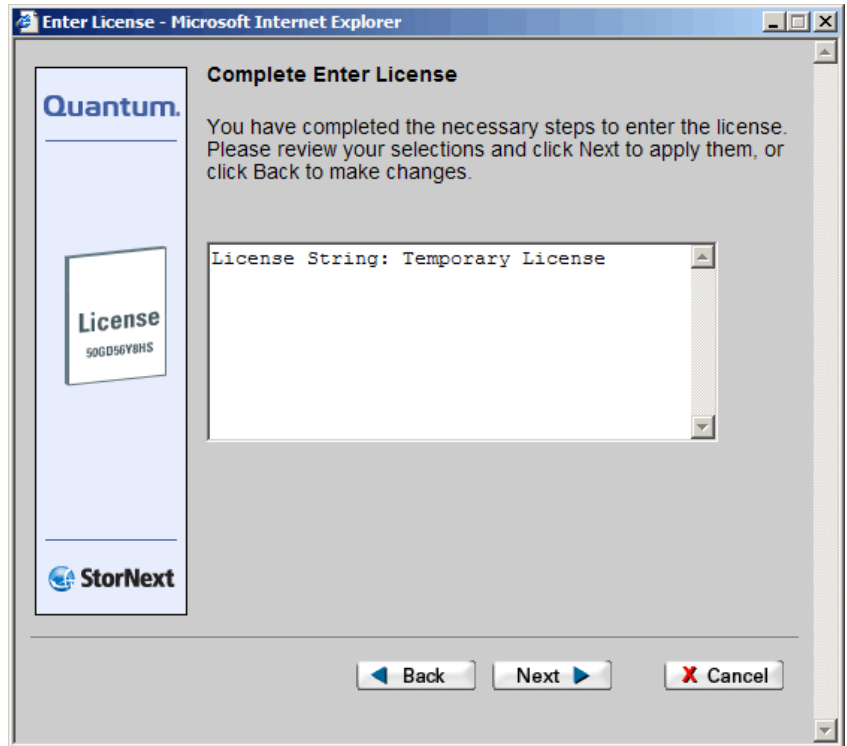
Enter License - Microsoft Internet Explorer

Quantum.

License
50GD56Y8HS

StorNext

Complete Enter License

You have completed the necessary steps to enter the license. Please review your selections and click Next to apply them, or click Back to make changes.

License String: Temporary License

Back Next Cancel